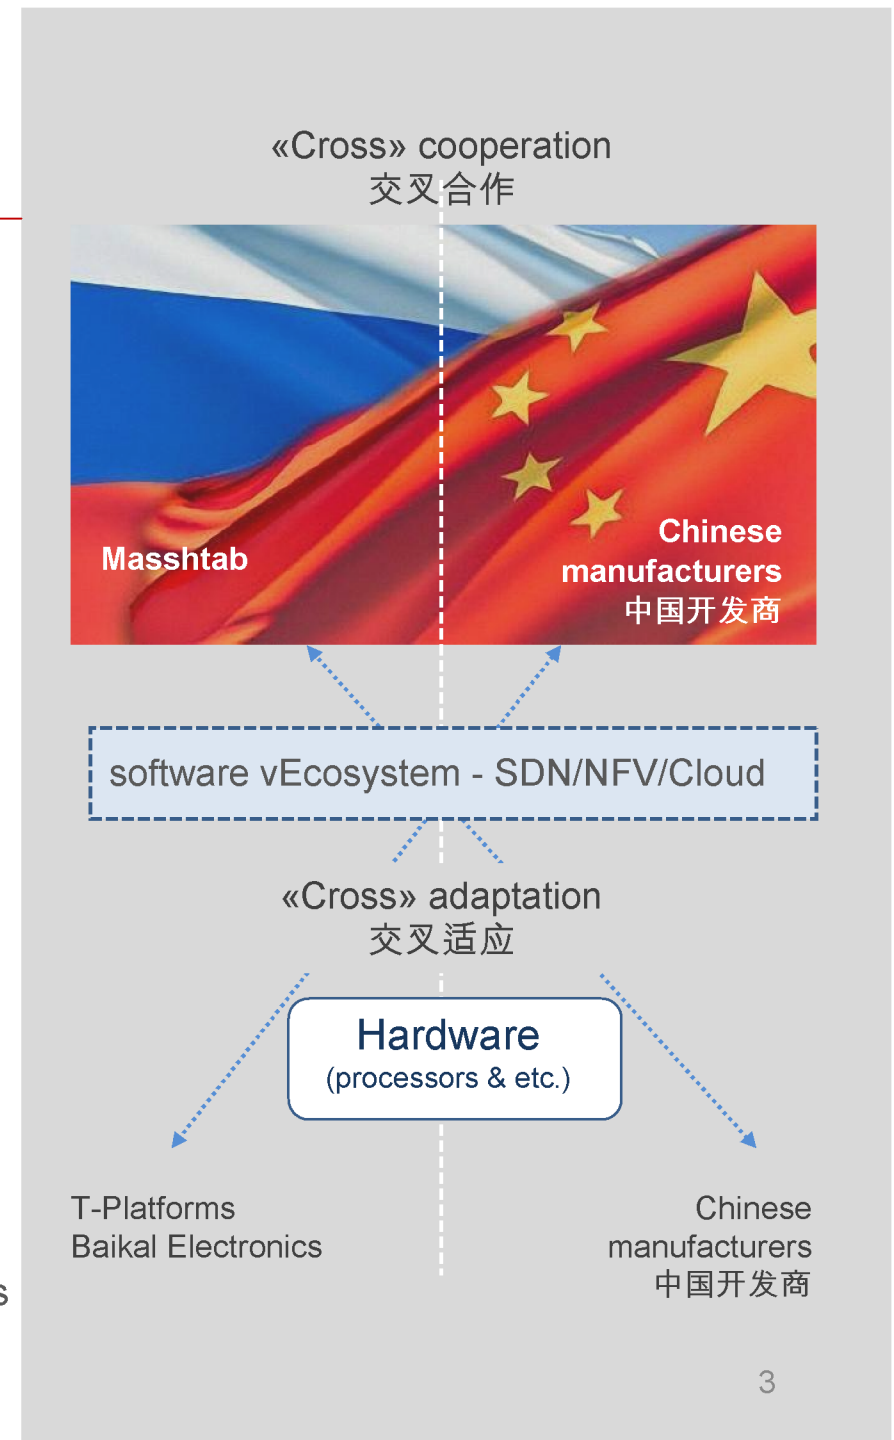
«Cross» cooperation
交叉合作

Masshtab

Chinese manufacturers
中国开发商

software vEcosystem - SDN/NFV/Cloud

«Cross» adaptation
交叉适应

Hardware
(processors & etc.)

T-Platforms
Baikal Electronics

Chinese manufacturers
中国开发商

3